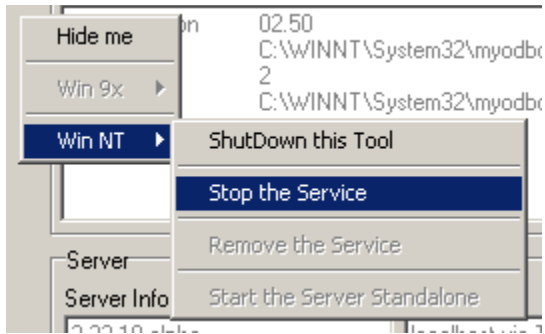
Hide me

Win 9x

Win NT

pn

02.50
C:\WINNT\System32\myodbc
2
C:\WINNT\System32\myodbc

ShutDown this Tool

Stop the Service

Remove the Service

Start the Server Standalone

Server

Server Info

3.23.19-alpha

localhost via T